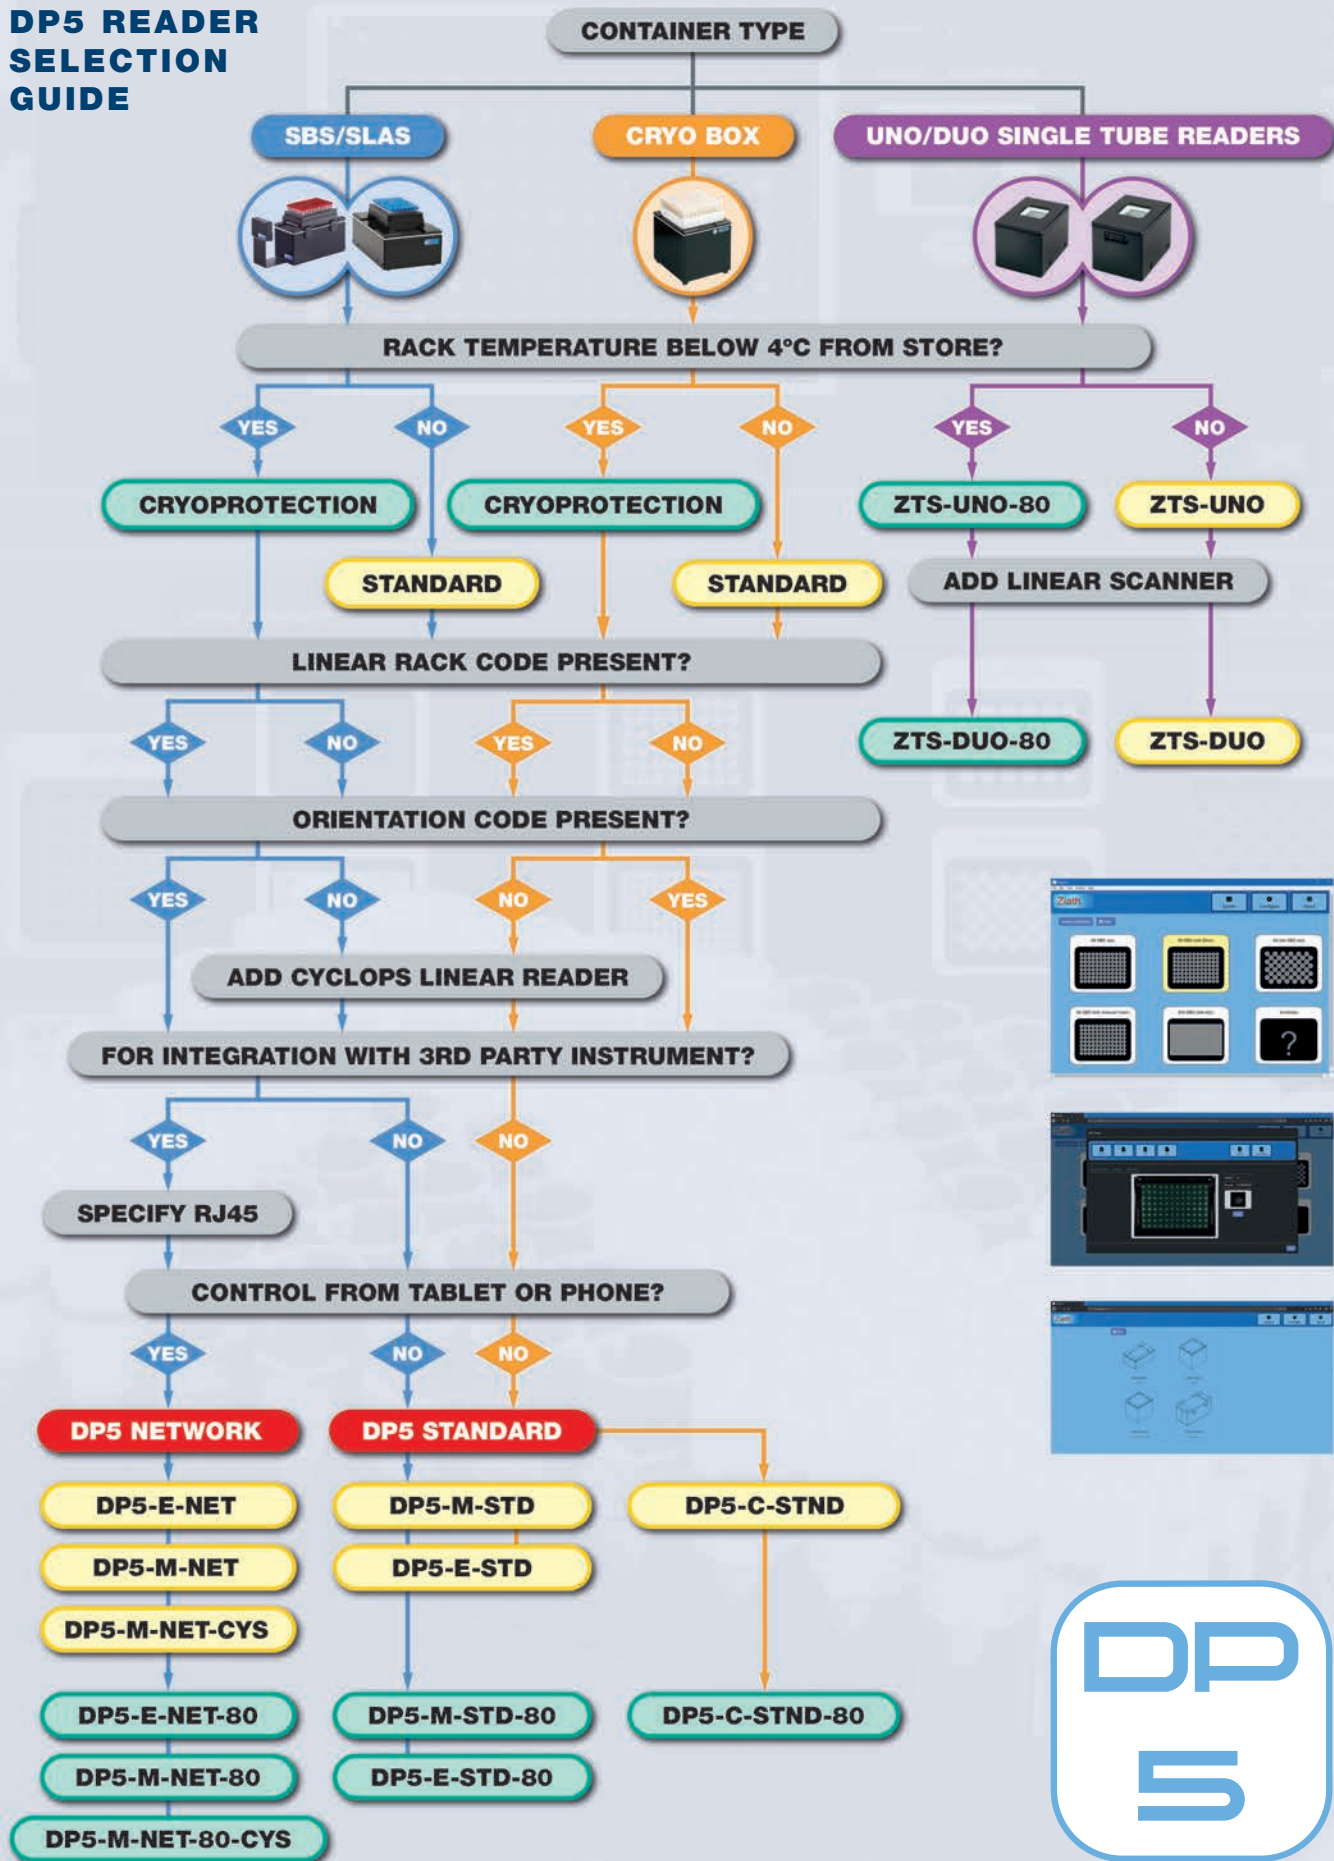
DP5 READER SELECTION GUIDE

CONTAINER TYPE

SBS/SLAS

CRYO BOX

UNO/DUO SINGLE TUBE READERS

RACK TEMPERATURE BELOW 4°C FROM STORE?

YES

NO

YES

NO

YES

NO

CRYOPROTECTION

CRYOPROTECTION

ZTS-UNO-80

ZTS-UNO

STANDARD

STANDARD

ADD LINEAR SCANNER

LINEAR RACK CODE PRESENT?

ZTS-DUO-80

ZTS-DUO

YES

NO

YES

NO

ORIENTATION CODE PRESENT?

YES

NO

NO

YES

ADD CYCLOPS LINEAR READER

FOR INTEGRATION WITH 3RD PARTY INSTRUMENT?

YES

NO

NO

SPECIFY RJ45

CONTROL FROM TABLET OR PHONE?

YES

NO

NO

DP5 NETWORK

DP5 STANDARD

DP5-E-NET

DP5-M-STD

DP5-C-STND

DP5-M-NET

DP5-E-STD

DP5-M-NET-CYS

DP5-E-NET-80

DP5-M-STD-80

DP5-C-STND-80

DP5-M-NET-80

DP5-E-STD-80

DP5-M-NET-80-CYS

Ziath

?

DP 5